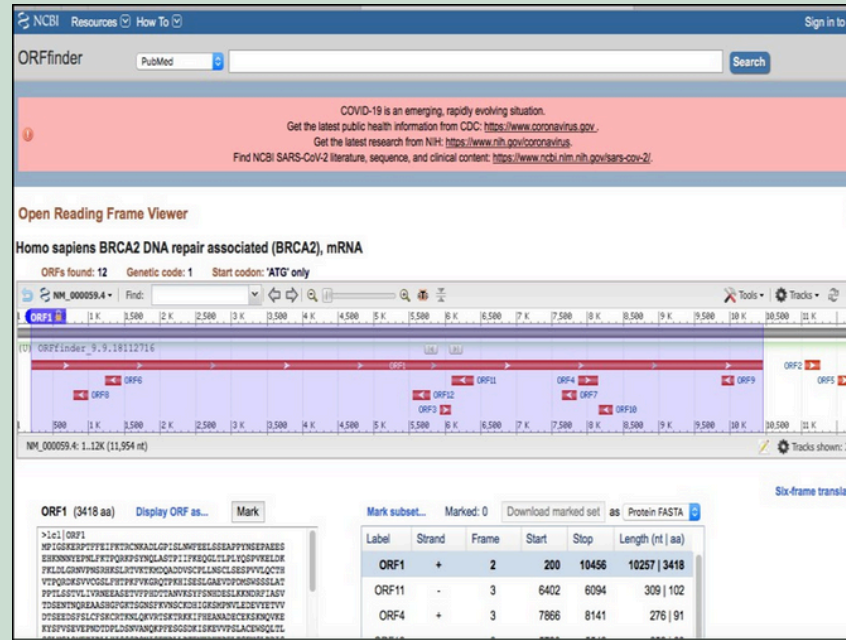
NCBI Resources How To

Sign in to

ORFfinder

PubMed

Search

COVID-19 is an emerging, rapidly evolving situation.
Get the latest public health information from CDC: https://www.coronavirus.gov .
Get the latest research from NIH: https://www.nih.gov/coronavirus.
Find NCBI SARS-CoV-2 literature, sequence, and clinical content: https://www.ncbi.nlm.nih.gov/sars-cov-2/.

Open Reading Frame Viewer

Homo sapiens BRCA2 DNA repair associated (BRCA2), mRNA

ORFs found: 12 Genetic code: 1 Start codon: 'ATG' only

NM_000059.4 Find: Tools Tracks

ORF1 1 K 1,500 2 K 2,500 3 K 3,500 4 K 4,500 5 K 5,500 6 K 6,500 7 K 7,500 8 K 8,500 9 K 9,500 10 K 10,500 11 K

ORFfinder_9.9.18112716

ORF1 ORF2 ORF6 ORF11 ORF4 ORF9 ORF5 ORF8 ORF12 ORF7 ORF3 ORF10

1 500 1 K 1,500 2 K 2,500 3 K 3,500 4 K 4,500 5 K 5,500 6 K 6,500 7 K 7,500 8 K 8,500 9 K 9,500 10 K 10,500 11 K

NM_000059.4: 1..12K (11,954 nt)

Tracks shown:

Six-frame transla

ORF1 (3418 aa) Display ORF as... Mark

>lcl|ORF1
MPIGSKERPTFFEIFKTRCNKADLGPISLNWFEELSSEAPPYNSEPAEES
EHKNNNYEPNLFKTPQRKPSYNQLASTPIIFKEQGLTLPLYQSPVKELDK
FKLDLGRNVPNSRHKSLRTVKTKMDQADDVSCPLLNSCLSESPVVLQCTH
VTPQRDKSVVCGSLFHTPKFVKGRQTPKHISESLGAEVDPDMSWSSSLAT
PPTLSSTVLIVRNEEASETVFPHDTTANVKSYFSNHDESLKKNDRFIASV
TDSENTNQREAASHGFGKTSGNSFKVNSCKDHIGKSMPNVLEDEVYETVV
DTSEEDSFSLCFSKCRTKNLQKVRTSKTRKKIFHEANADECEKSKNQVKE
KYSFVSEVEPNDTDPLDSNVANQKPFESGSDKISKEVVPSLACEWSQLTL

Mark subset... Marked: 0 Download marked set as Protein FASTA

| Label | Strand | Frame | Start | Stop | Length (nt \| aa) |
|---|---|---|---|---|---|
| ORF1 | + | 2 | 200 | 10456 | 10257 \| 3418 |
| ORF11 | - | 3 | 6402 | 6094 | 309 \| 102 |
| ORF4 | + | 3 | 7866 | 8141 | 276 \| 91 |